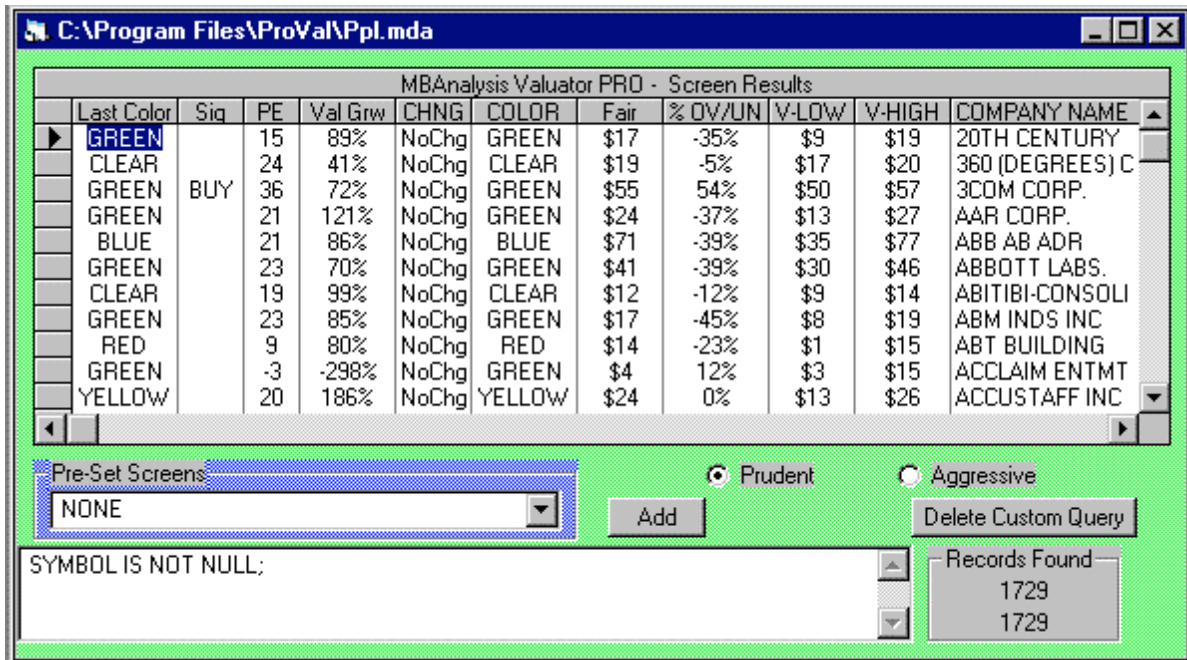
C:\Program Files\ProVal\Ppl.mda

MBAnalysis Valuator PRO - Screen Results

| Last Color | Sig | PE | Val Grw | CHNG | COLOR | Fair | % OV/UN | V-LOW | V-HIGH | COMPANY NAME |
|---|---|---|---|---|---|---|---|---|---|---|
| GREEN | | 15 | 89% | NoChg | GREEN | $17 | -35% | $9 | $19 | 20TH CENTURY |
| CLEAR | | 24 | 41% | NoChg | CLEAR | $19 | -5% | $17 | $20 | 360 (DEGREES) C |
| GREEN | BUY | 36 | 72% | NoChg | GREEN | $55 | 54% | $50 | $57 | 3COM CORP. |
| GREEN | | 21 | 121% | NoChg | GREEN | $24 | -37% | $13 | $27 | AAR CORP. |
| BLUE | | 21 | 86% | NoChg | BLUE | $71 | -39% | $35 | $77 | ABB AB ADR |
| GREEN | | 23 | 70% | NoChg | GREEN | $41 | -39% | $30 | $46 | ABBOTT LABS. |
| CLEAR | | 19 | 99% | NoChg | CLEAR | $12 | -12% | $9 | $14 | ABITIBI-CONSOLI |
| GREEN | | 23 | 85% | NoChg | GREEN | $17 | -45% | $8 | $19 | ABM INDS INC |
| RED | | 9 | 80% | NoChg | RED | $14 | -23% | $1 | $15 | ABT BUILDING |
| GREEN | | -3 | -298% | NoChg | GREEN | $4 | 12% | $3 | $15 | ACCLAIM ENTMT |
| YELLOW | | 20 | 186% | NoChg | YELLOW | $24 | 0% | $13 | $26 | ACCUSTAFF INC |

Pre-Set Screens
NONE

Prudent
Aggressive

Add

Delete Custom Query

SYMBOL IS NOT NULL;

Records Found
1729
1729